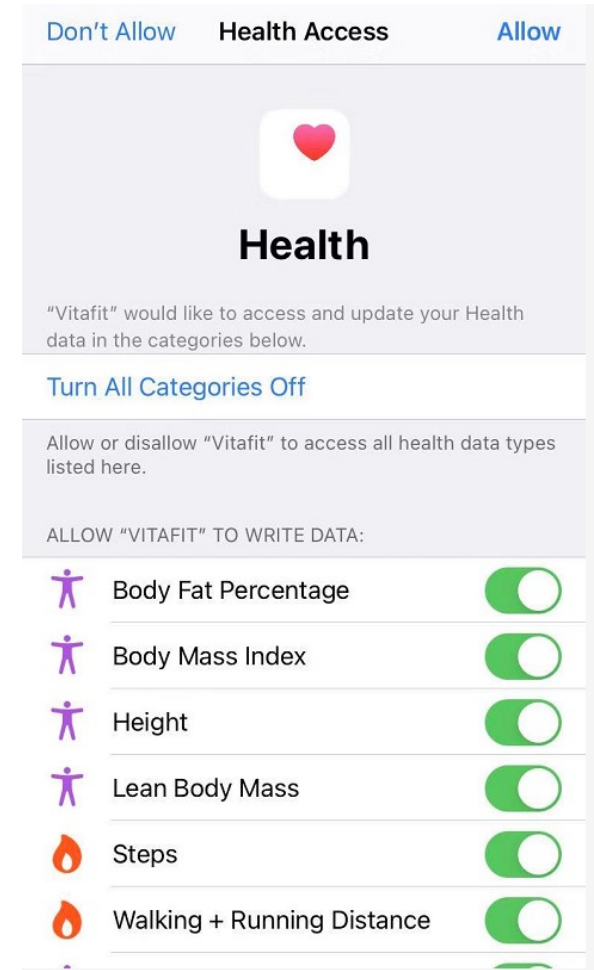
Don't Allow Health Access Allow

Health

"Vitafit" would like to access and update your Health data in the categories below.

Turn All Categories Off

Allow or disallow "Vitafit" to access all health data types listed here.

ALLOW "VITAFIT" TO WRITE DATA:

Body Fat Percentage

Body Mass Index

Height

Lean Body Mass

Steps

Walking + Running Distance